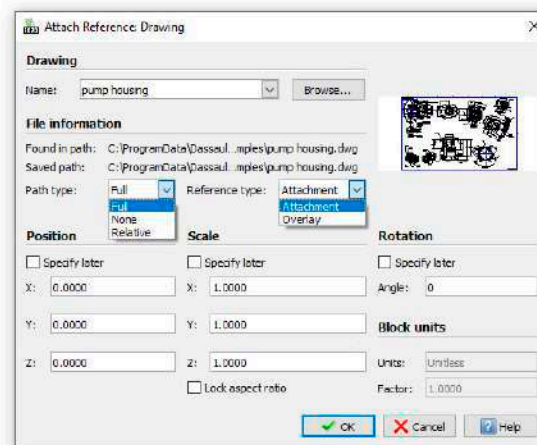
Attach Reference: Drawing

Drawing

Name: pump housing Browse...

File information

Found in path: C:\ProgramData\Dassaul...mples\pump housing.dwg

Saved path: C:\ProgramData\Dassaul...mples\pump housing.dwg

Path type: Full

Full
None
Relative

Reference type: Attachment

Attachment
Overlay

Position

Specify later

X: 0.0000

Y: 0.0000

Z: 0.0000

Scale

Specify later

X: 1.0000

Y: 1.0000

Z: 1.0000

Lock aspect ratio

Rotation

Specify later

Angle: 0

Block units

Units: Unitless

Factor: 1.0000

OK Cancel Help